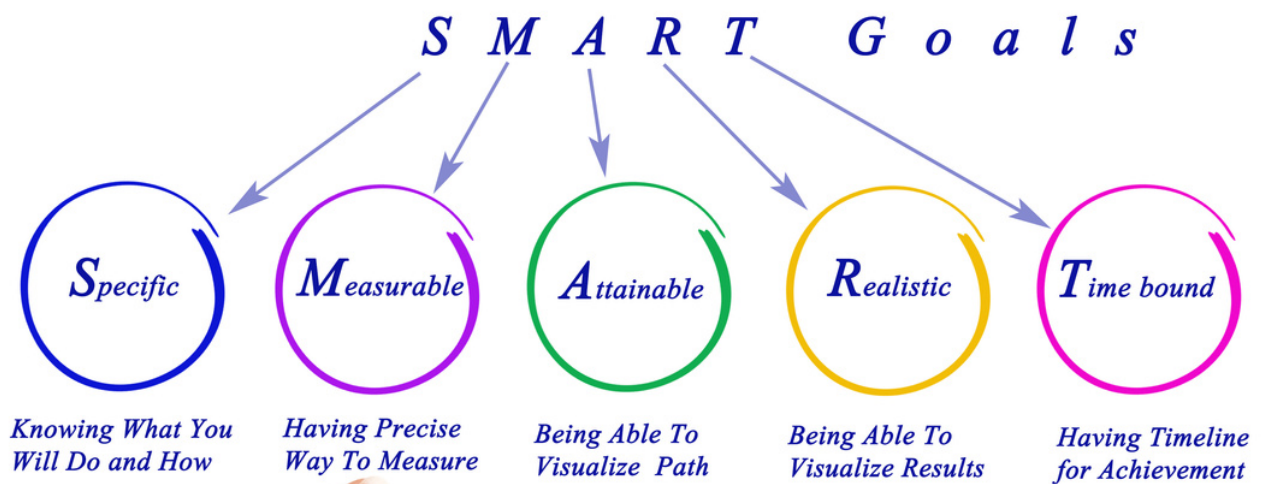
S M A R T Goals

Specific

Measurable

Attainable

Realistic

Time bound

Knowing What You Will Do and How

Having Precise Way To Measure

Being Able To Visualize Path

Being Able To Visualize Results

Having Timeline for Achievement